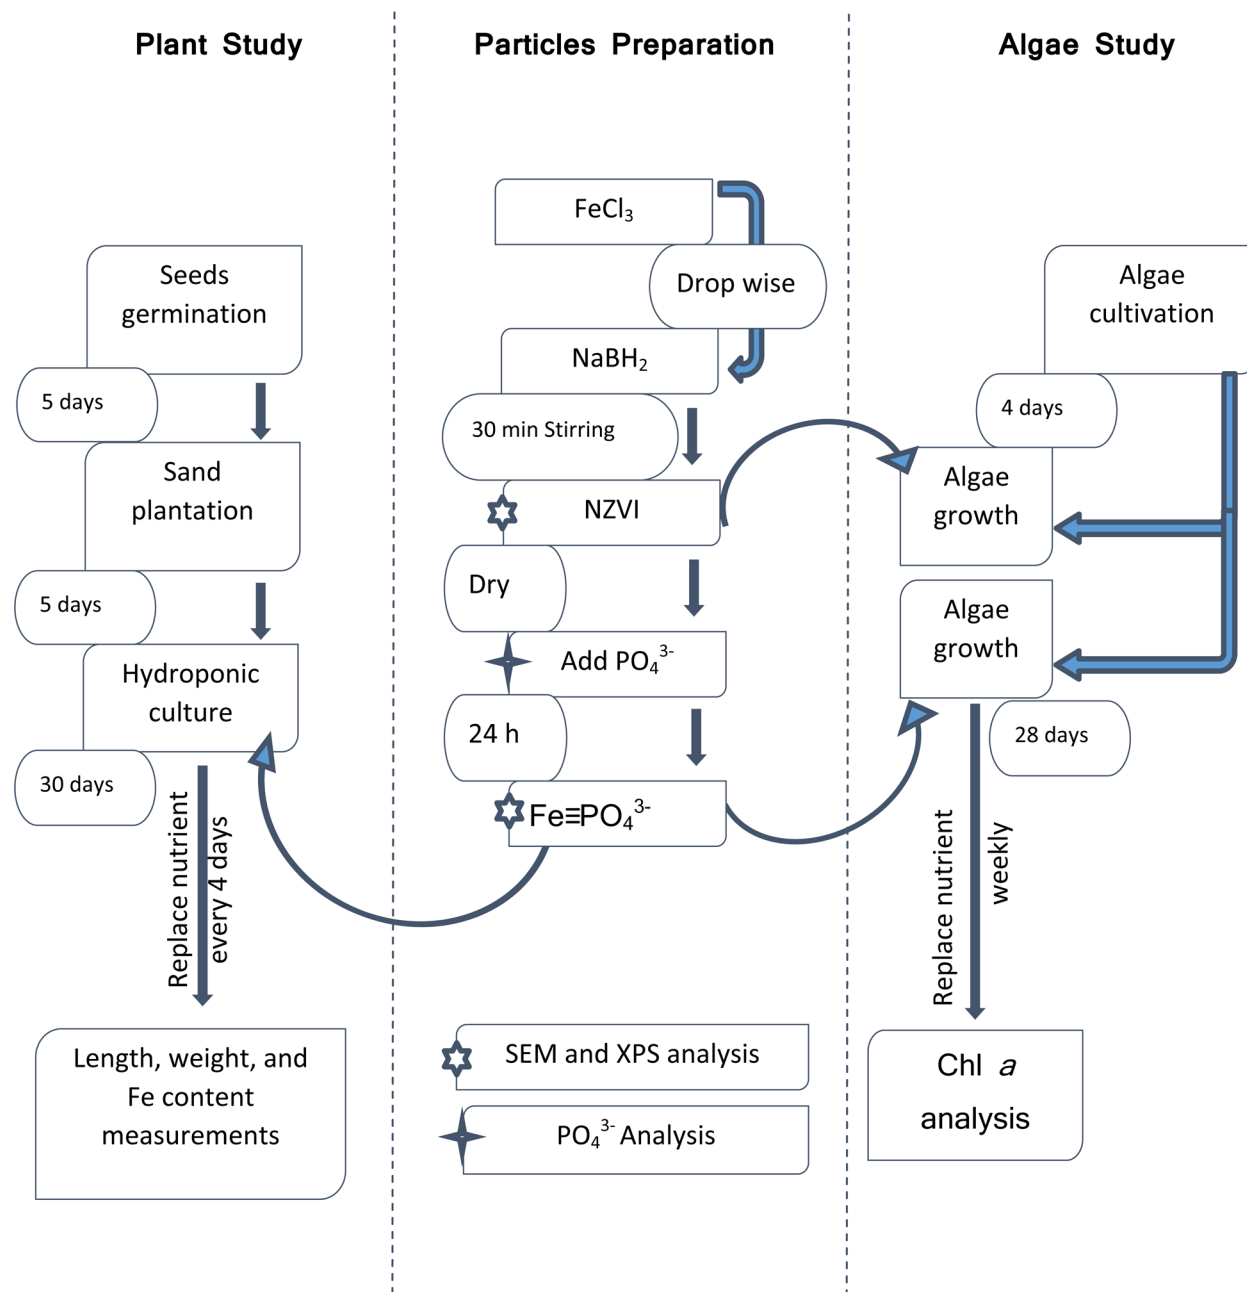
Plant Study

Particles Preparation

Algae Study

Seeds germination

5 days

Sand plantation

5 days

Hydroponic culture

30 days

Replace nutrient every 4 days

Length, weight, and Fe content measurements

$FeCl_3$

Drop wise

$NaBH_2$

30 min Stirring

NZVI

Dry

Add $PO_4^{3-}$

24 h

$Fe≡PO_4^{3-}$

SEM and XPS analysis

$PO_4^{3-}$ Analysis

Algae cultivation

4 days

Algae growth

Algae growth

28 days

Replace nutrient weekly

Chl *a* analysis